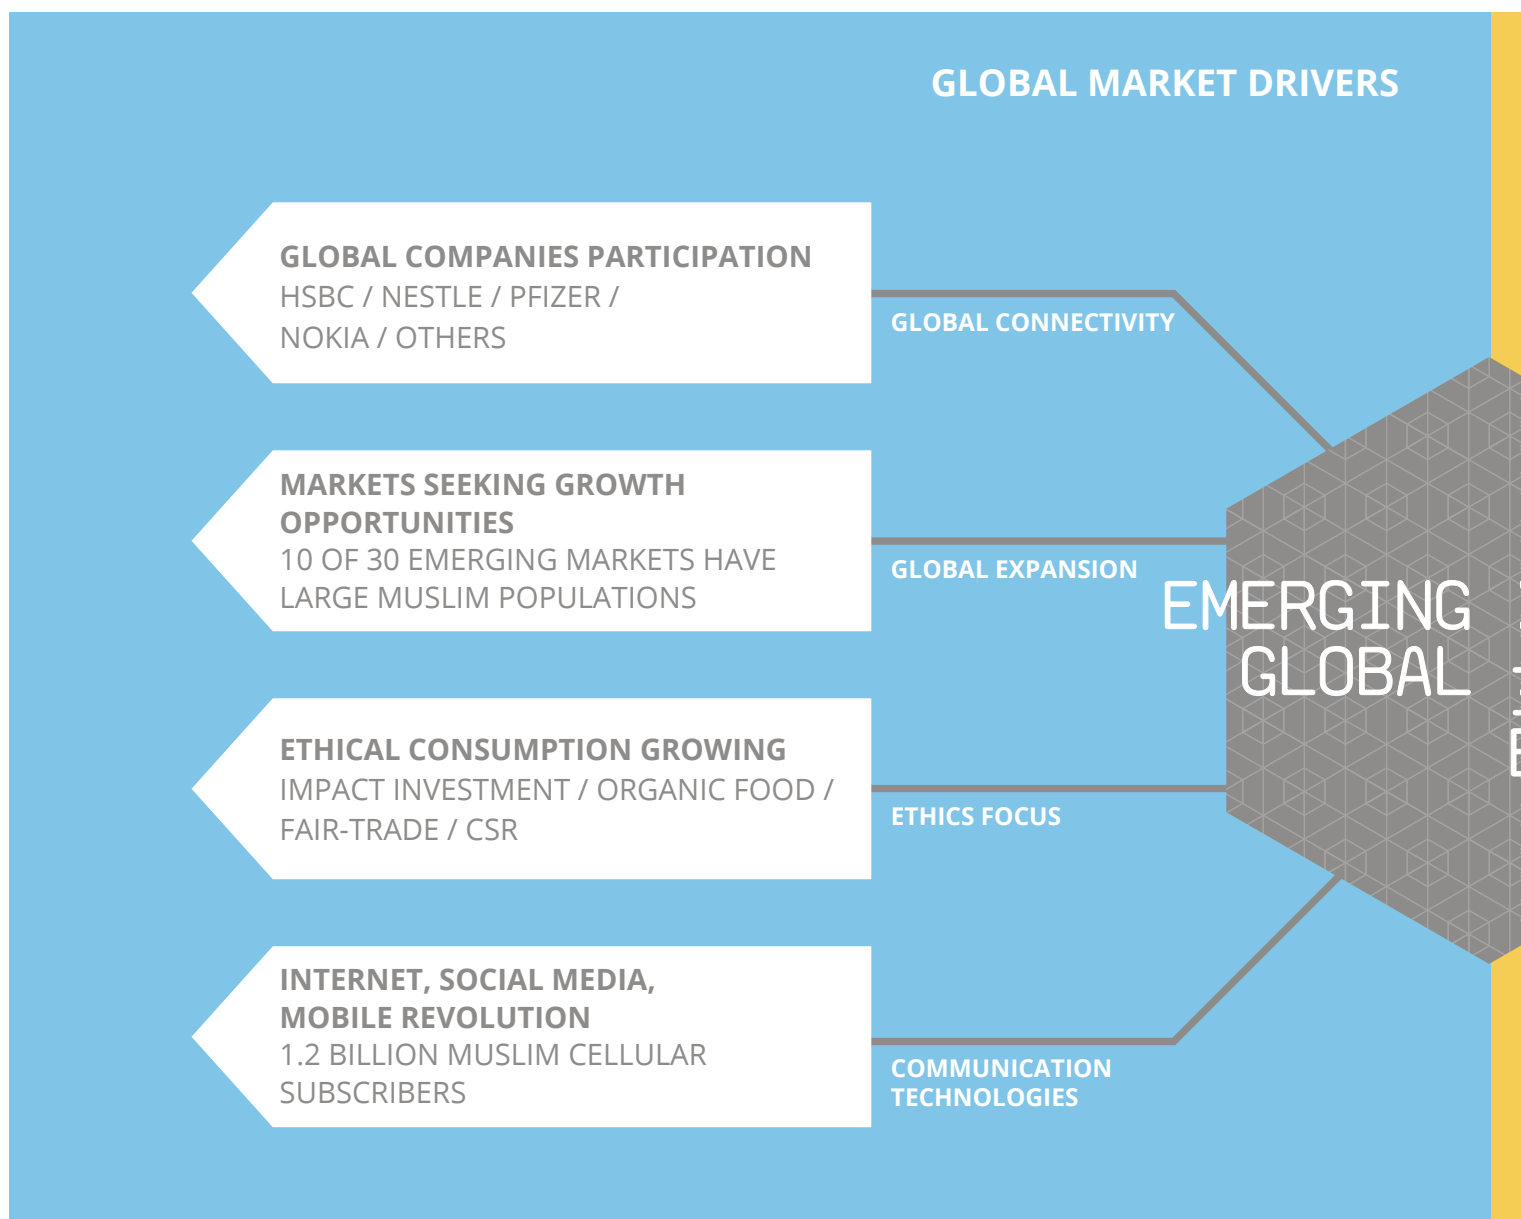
GLOBAL MARKET DRIVERS

GLOBAL COMPANIES PARTICIPATION
HSBC / NESTLE / PFIZER / NOKIA / OTHERS

GLOBAL CONNECTIVITY

MARKETS SEEKING GROWTH OPPORTUNITIES
10 OF 30 EMERGING MARKETS HAVE LARGE MUSLIM POPULATIONS

GLOBAL EXPANSION

ETHICAL CONSUMPTION GROWING
IMPACT INVESTMENT / ORGANIC FOOD / FAIR-TRADE / CSR

ETHICS FOCUS

INTERNET, SOCIAL MEDIA, MOBILE REVOLUTION
1.2 BILLION MUSLIM CELLULAR SUBSCRIBERS

COMMUNICATION TECHNOLOGIES

EMERGING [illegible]
GLOBAL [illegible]
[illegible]